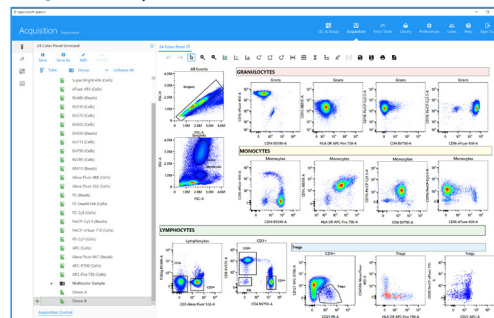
Acquisition Experiments

QC & Setup Acquisition Entry Tools Library Preferences Users Help Sign Out

24 Color Panel Unmixed

Save Save As Edit Delete

Tube Group Collapse All

Super Bright 436 (Cells)
eFluor 450 (Cells)
BV480 (Beads)
BV510 (Cells)
BV570 (Cells)
BV605 (Cells)
BV650 (Beads)
BV711 (Cells)
BV750 (Cells)
BV786 (Cells)
BB515 (Beads)
Alexa Fluor 488 (Cells)
Alexa Fluor 532 (Cells)
PE (Cells)
PE-Dazzle594 (Cells)
PE-Cy5 (Cells)
PerCP-Cy5.5 (Beads)
PerCP-eFluor 710 (Cells)
PE-Cy7 (Cells)
APC (Cells)
Alexa Fluor 647 (Beads)
APC-R700 (Cells)
APC-Fire 750 (Cells)
Multicolor Sample
Donor A
Donor B

Acquisition Control

24 Color Panel S1

All Events
Singlets
FSC-H
FSC-A
SSC-A
Monocytes
Lymphocytes

GRANULOCYTES
Grans Grans Grans Grans
CD16 BV570-A CD11b BV605-A CD14 BV750-A HLA-DR APC-Fire 750-A CD3 BV786-A CD16 PerCP-Cy5.5-A CD56 eFluor 450-A

MONOCYTES
Monocytes Monocytes Monocytes Monocytes
CD14 BV750-A HLA-DR APC-Fire 750-A

LYMPHOCYTES
Lymphocytes CD3+ Tregs
CD4+ CD8+ CD4+ Tregs Tregs
CD3 Alexa Fluor 532-A CD4 BV510-A CD25 PE-A CD127 BB515-A HLA-DR APC-Fire 750-A CD27 APC-A